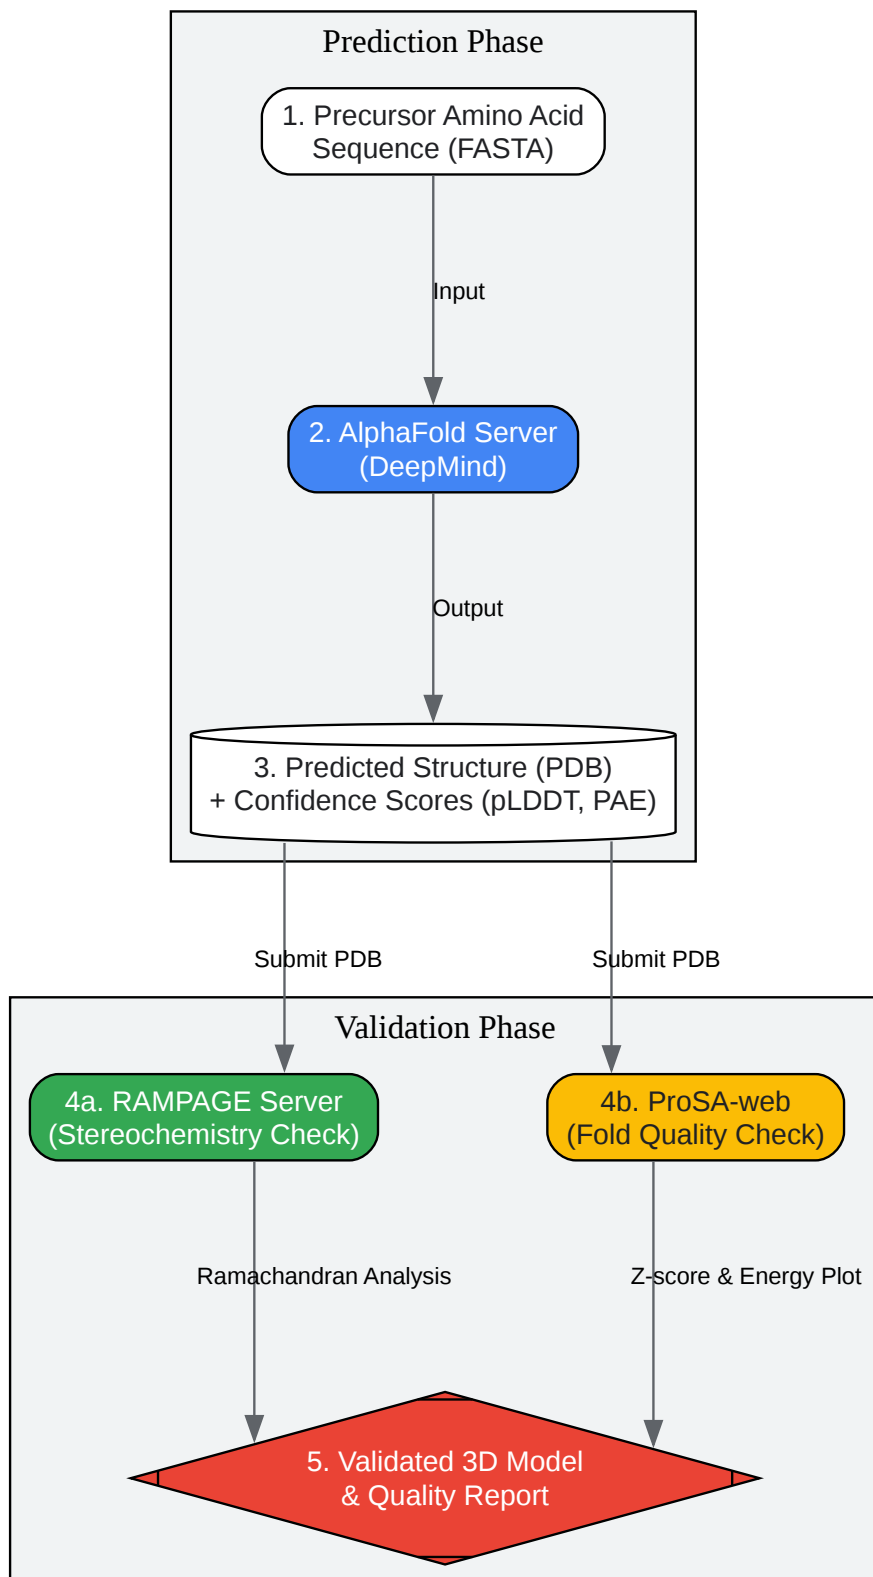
Prediction Phase

1. Precursor Amino Acid Sequence (FASTA)

Input

2. AlphaFold Server (DeepMind)

Output

3. Predicted Structure (PDB) + Confidence Scores (pLDDT, PAE)

Submit PDB

Submit PDB

Validation Phase

4a. RAMPAGE Server (Stereochemistry Check)

4b. ProSA-web (Fold Quality Check)

Ramachandran Analysis

Z-score & Energy Plot

5. Validated 3D Model & Quality Report